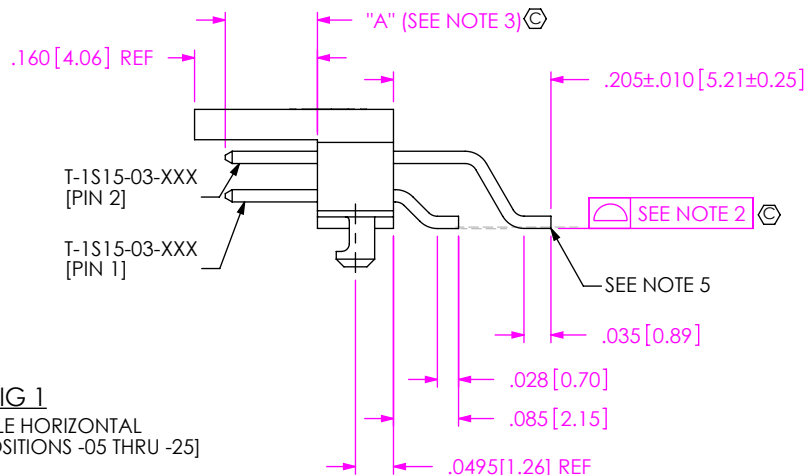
"A" (SEE NOTE 3)

.160 [4.06] REF

.205±.010 [5.21±0.25]

T-1S15-03-XXX
[PIN 2]

SEE NOTE 2

T-1S15-03-XXX
[PIN 1]

SEE NOTE 5

.035 [0.89]

IG 1
LE HORIZONTAL
SITIONS -05 THRU -25]

.028 [0.70]

.085 [2.15]

.0495[1.26] REF